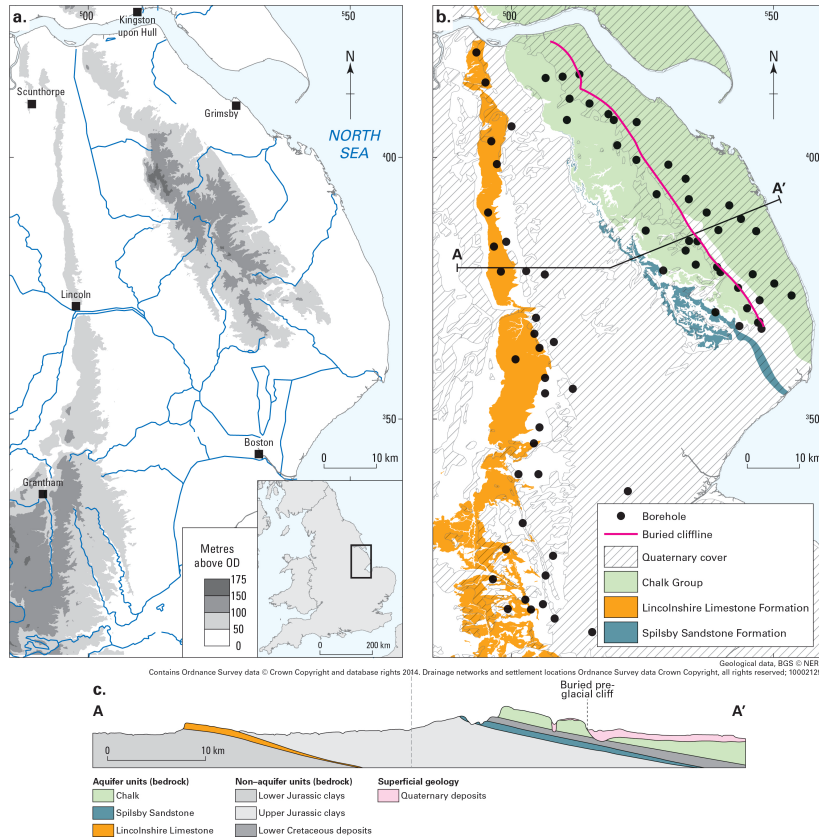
a.

$^{5}00$

Kingston upon Hull

$^{5}50$

Scunthorpe

Grimsby

N

NORTH SEA

$^{4}00$

Lincoln

$^{3}50$

Boston

0 10 km

Grantham

Metres above OD

175

150

100

50

0

0 200 km

b.

$^{5}00$

$^{5}50$

N

$^{4}00$

A'

A

$^{3}50$

0 10 km

Borehole

Buried cliffline

Quaternary cover

Chalk Group

Lincolnshire Limestone Formation

Spilsby Sandstone Formation

Geological data, BGS © NER

Contains Ordnance Survey data © Crown Copyright and database rights 2014. Drainage networks and settlement locations Ordnance Survey data Crown Copyright, all rights reserved; 1000212

c.

A

Buried pre-glacial cliff

A'

0 10 km

Aquifer units (bedrock)

Chalk

Spilsby Sandstone

Lincolnshire Limestone

Non-aquifer units (bedrock)

Lower Jurassic clays

Upper Jurassic clays

Lower Cretaceous deposits

Superficial geology

Quaternary deposits